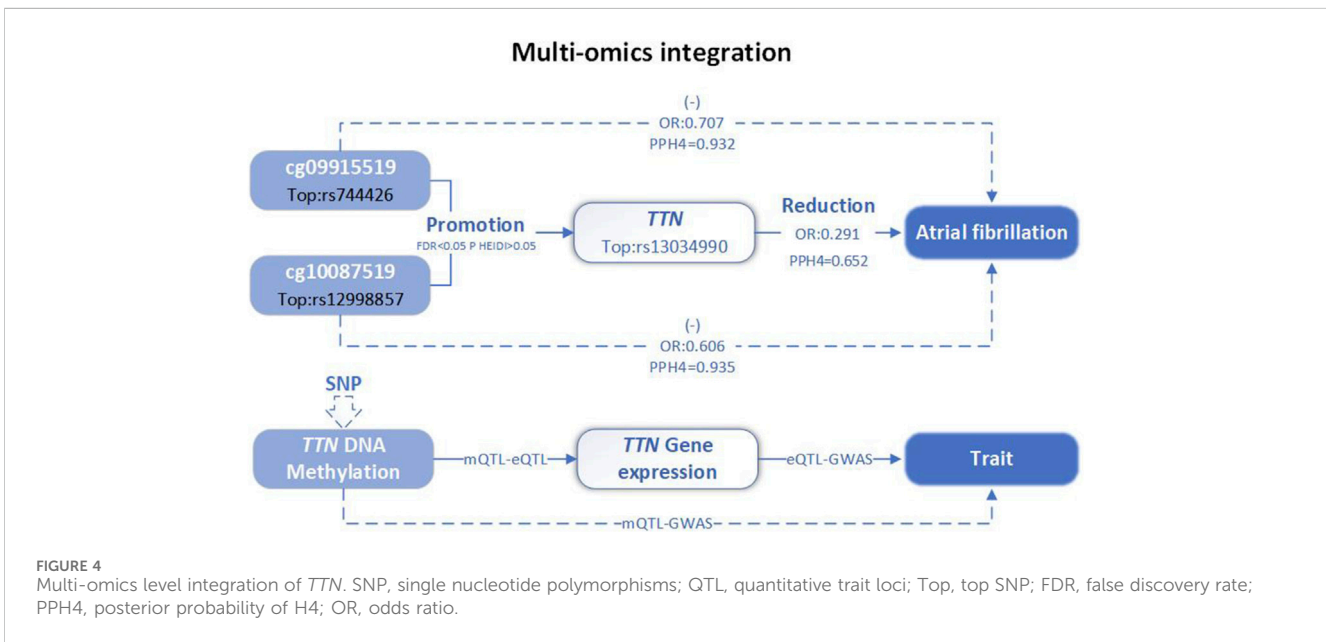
Multi-omics integration

(-)
OR:0.707
PPH4=0.932

cg09915519
Top:rs744426

Promotion
FDR<0.05 P HEIDI>0.05

TTN
Top:rs13034990

Reduction
OR:0.291
PPH4=0.652

Atrial fibrillation

cg10087519
Top:rs12998857

(-)
OR:0.606
PPH4=0.935

SNP

TTN DNA Methylation

mQTL-eQTL

TTN Gene expression

eQTL-GWAS

Trait

mQTL-GWAS

FIGURE 4
Multi-omics level integration of TTN. SNP, single nucleotide polymorphisms; QTL, quantitative trait loci; Top, top SNP; FDR, false discovery rate; PPH4, posterior probability of H4; OR, odds ratio.